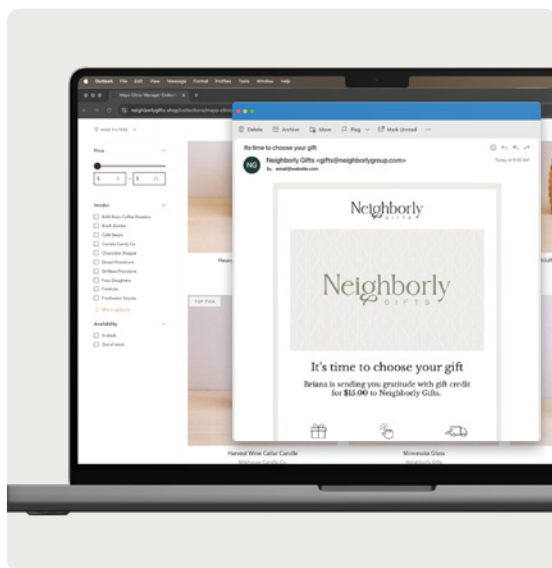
Outlook File Edit View Message Format Profiles Tools Window Help

neighborlygifts.shop/collections/

Price

Vendor

Availability

In stock

Out of stock

TOP PICK

Delete Archive Move Flag Mark Unread

It's time to choose your gift

NG

Neighborly Gifts <gifts@neighborlygroup.com>

To: email@website.com

Neighborly GIFTS

Neighborly GIFTS

It's time to choose your gift

Briana is sending you gratitude with gift credit for $15.00 to Neighborly Gifts.

Harvest Wine Cellar Candle

Minnesota Glass